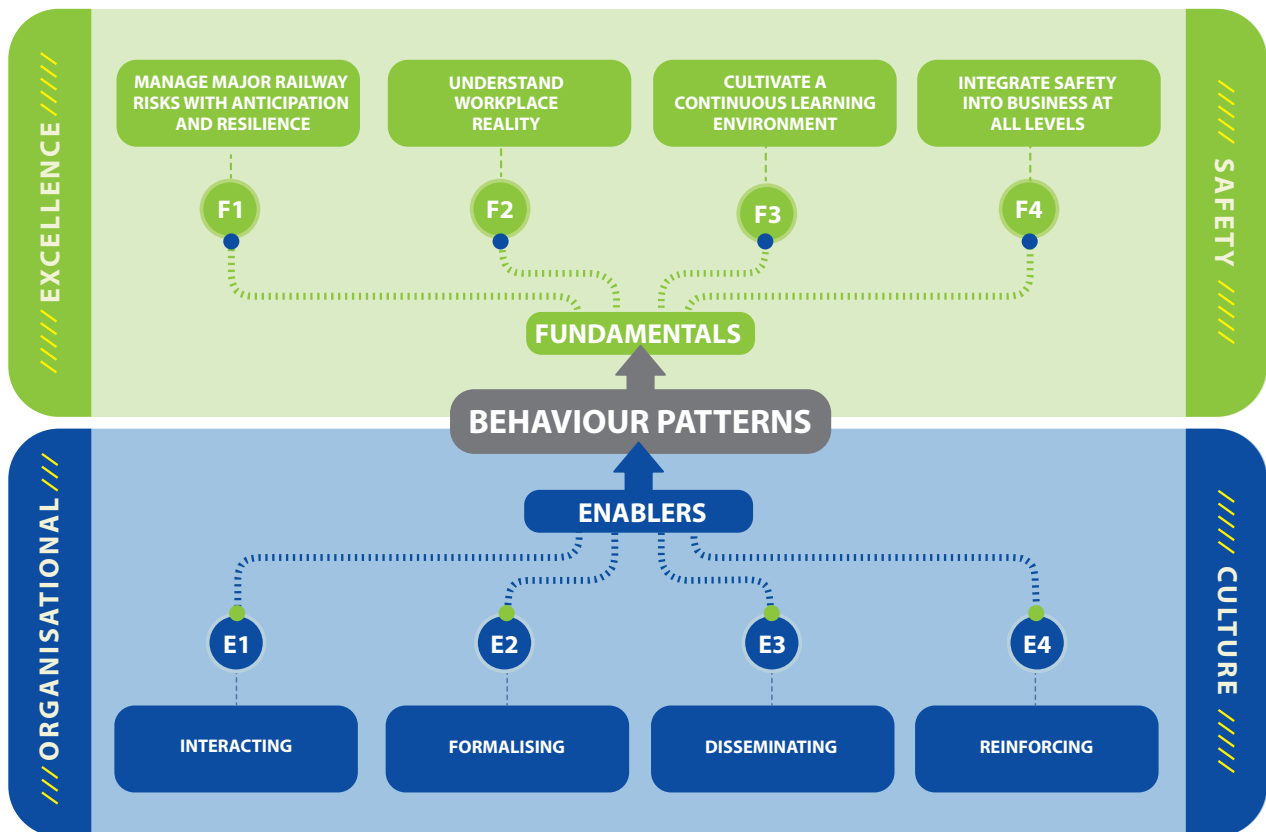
EXCELLENCE

MANAGE MAJOR RAILWAY RISKS WITH ANTICIPATION AND RESILIENCE

UNDERSTAND WORKPLACE REALITY

CULTIVATE A CONTINUOUS LEARNING ENVIRONMENT

INTEGRATE SAFETY INTO BUSINESS AT ALL LEVELS

SAFETY

F1

F2

F3

F4

FUNDAMENTALS

BEHAVIOUR PATTERNS

ENABLERS

ORGANISATIONAL

CULTURE

E1

E2

E3

E4

INTERACTING

FORMALISING

DISSEMINATING

REINFORCING